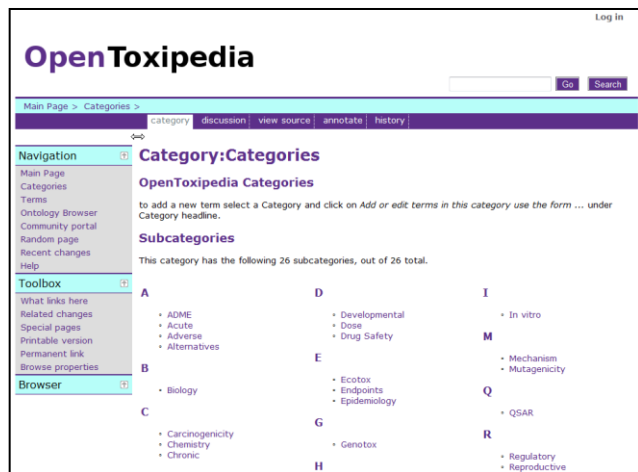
Log in

OpenToxipedia

Go Search

Main Page > Categories >

category discussion view source annotate history

Navigation
Main Page
Categories
Terms
Ontology Browser
Community portal
Random page
Recent changes
Help

Toolbox
What links here
Related changes
Special pages
Printable version
Permanent link
Browse properties

Browser

Category:Categories

OpenToxipedia Categories

to add a new term select a Category and click on *Add or edit terms in this category use the form ...* under Category headline.

Subcategories

This category has the following 26 subcategories, out of 26 total.

A
- ADME
- Acute
- Adverse
- Alternatives

B
- Biology

C
- Carcinogenicity
- Chemistry
- Chronic

D
- Developmental
- Dose
- Drug Safety

E
- Ecotox
- Endpoints
- Epidemiology

G
- Genotox

H

I
- In vitro

M
- Mechanism
- Mutagenicity

Q
- QSAR

R
- Regulatory
- Reproductive